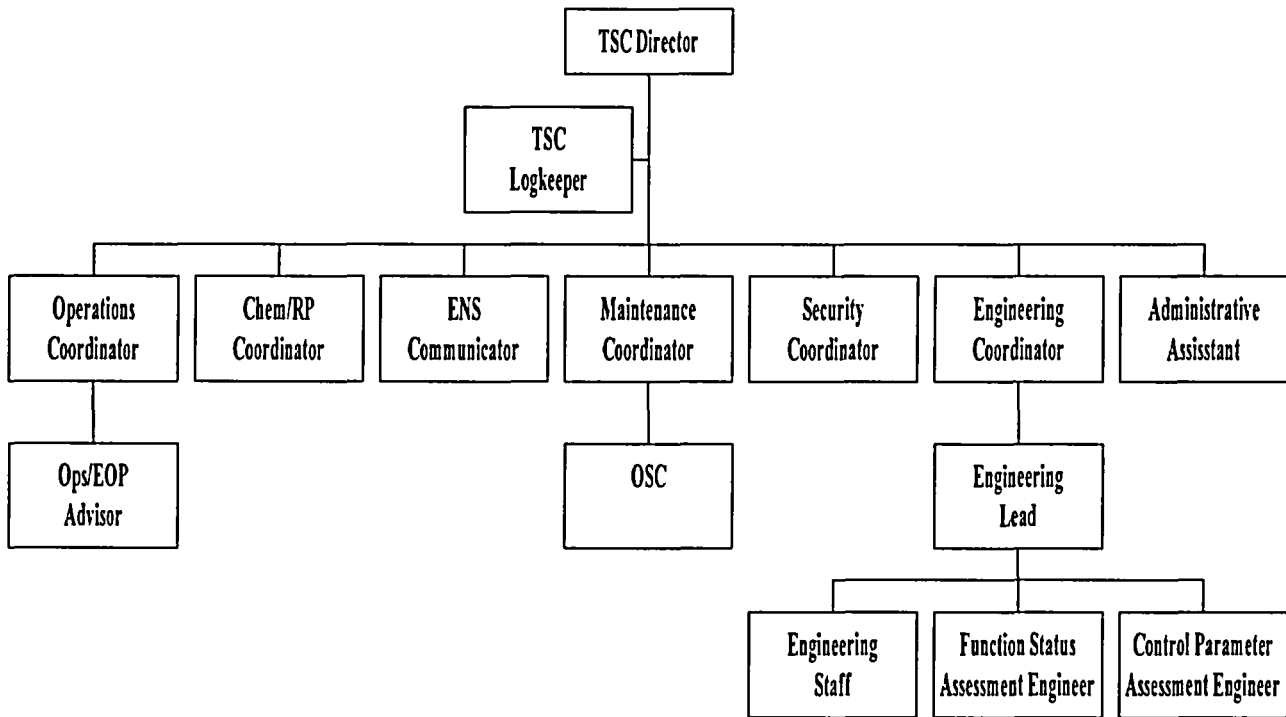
TSC Director

TSC Logkeeper

Operations Coordinator

Chem/RP Coordinator

ENS Communicator

Maintenance Coordinator

Security Coordinator

Engineering Coordinator

Administrative Assisstant

Ops/EOP Advisor

OSC

Engineering Lead

Engineering Staff

Function Status Assessment Engineer

Control Parameter Assessment Engineer